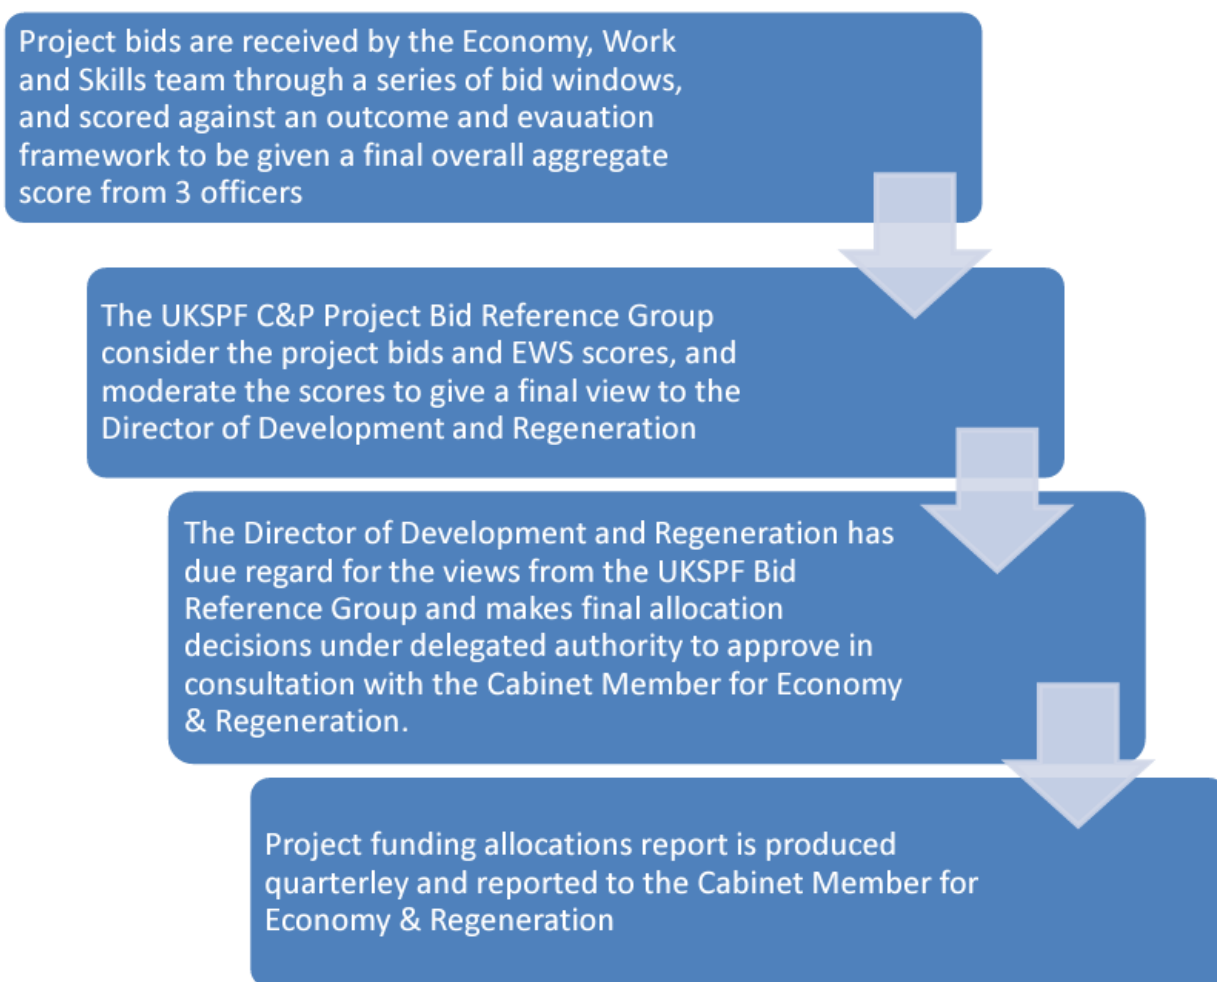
Project bids are received by the Economy, Work and Skills team through a series of bid windows, and scored against an outcome and evauation framework to be given a final overall aggregate score from 3 officers

The UKSPF C&P Project Bid Reference Group consider the project bids and EWS scores, and moderate the scores to give a final view to the Director of Development and Regeneration

The Director of Development and Regeneration has due regard for the views from the UKSPF Bid Reference Group and makes final allocation decisions under delegated authority to approve in consultation with the Cabinet Member for Economy & Regeneration.

Project funding allocations report is produced quarterley and reported to the Cabinet Member for Economy & Regeneration